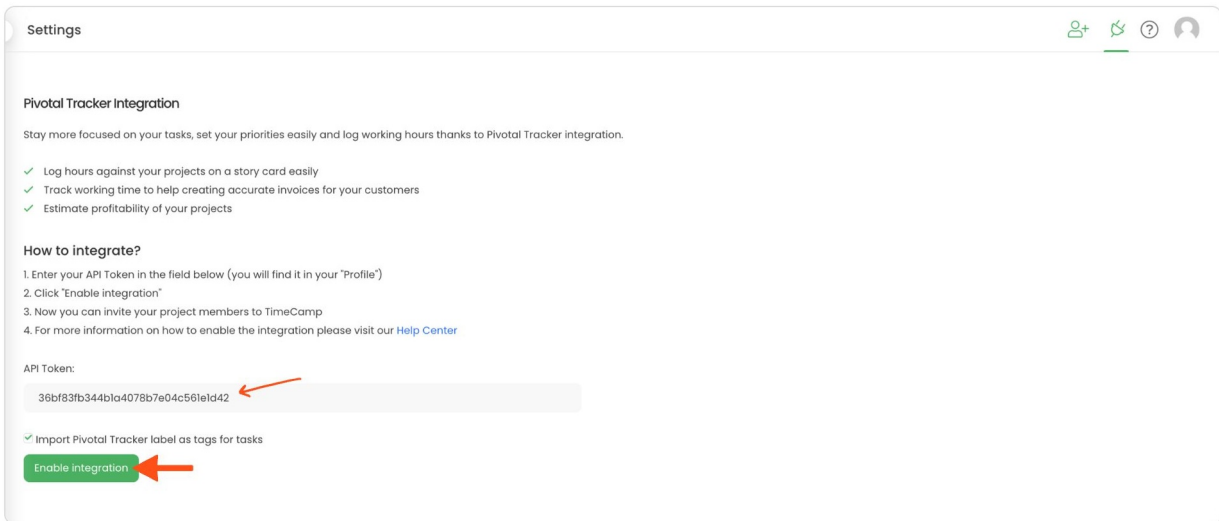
Settings

Pivotal Tracker Integration

Stay more focused on your tasks, set your priorities easily and log working hours thanks to Pivotal Tracker integration.

✓ Log hours against your projects on a story card easily
✓ Track working time to help creating accurate invoices for your customers
✓ Estimate profitability of your projects

How to integrate?

1. Enter your API Token in the field below (you will find it in your "Profile")
2. Click "Enable integration"
3. Now you can invite your project members to TimeCamp
4. For more information on how to enable the integration please visit our Help Center

API Token:

36bf83fb344b1a4078b7e04c561e1d42

✓ Import Pivotal Tracker label as tags for tasks

Enable integration